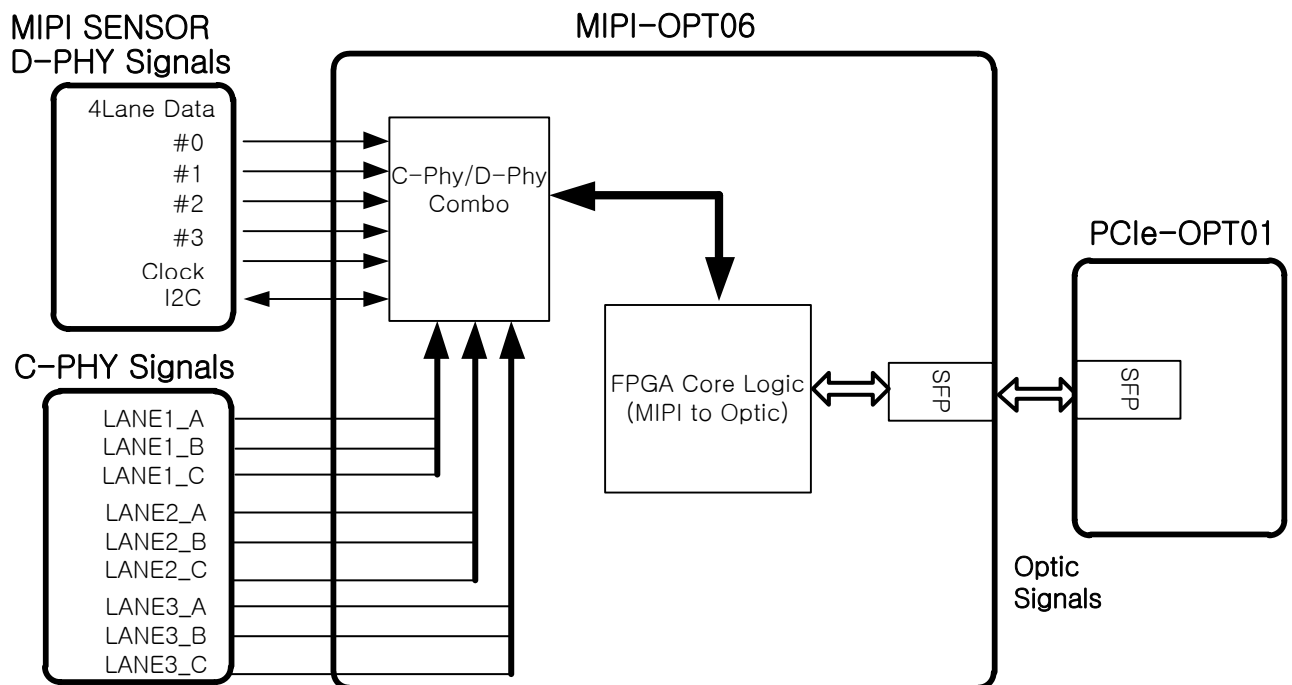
MIPI SENSOR
D-PHY Signals

4Lane Data
#0
#1
#2
#3
Clock
I2C

MIPI-OPT06

C-Phy/D-Phy
Combo

C-PHY Signals

LANE1_A
LANE1_B
LANE1_C
LANE2_A
LANE2_B
LANE2_C
LANE3_A
LANE3_B
LANE3_C

FPGA Core Logic
(MIPI to Optic)

SFP

PCIe-OPT01

SFP

Optic
Signals